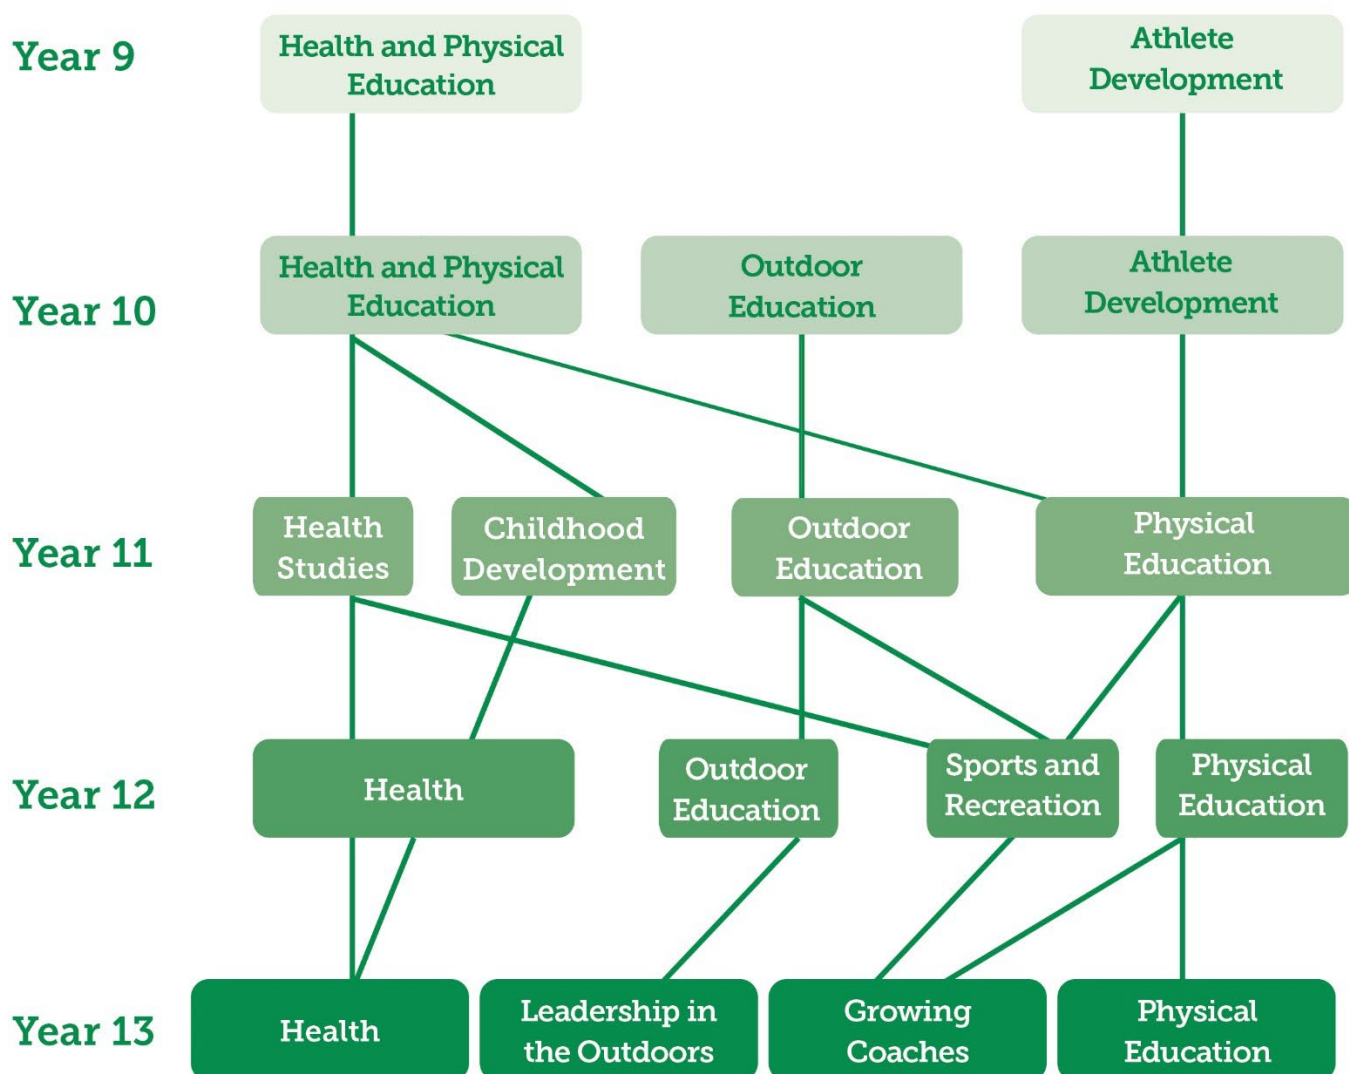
Year 9

Health and Physical Education

Athlete Development

Year 10

Health and Physical Education

Outdoor Education

Athlete Development

Year 11

Health Studies

Childhood Development

Outdoor Education

Physical Education

Year 12

Health

Outdoor Education

Sports and Recreation

Physical Education

Year 13

Health

Leadership in the Outdoors

Growing Coaches

Physical Education